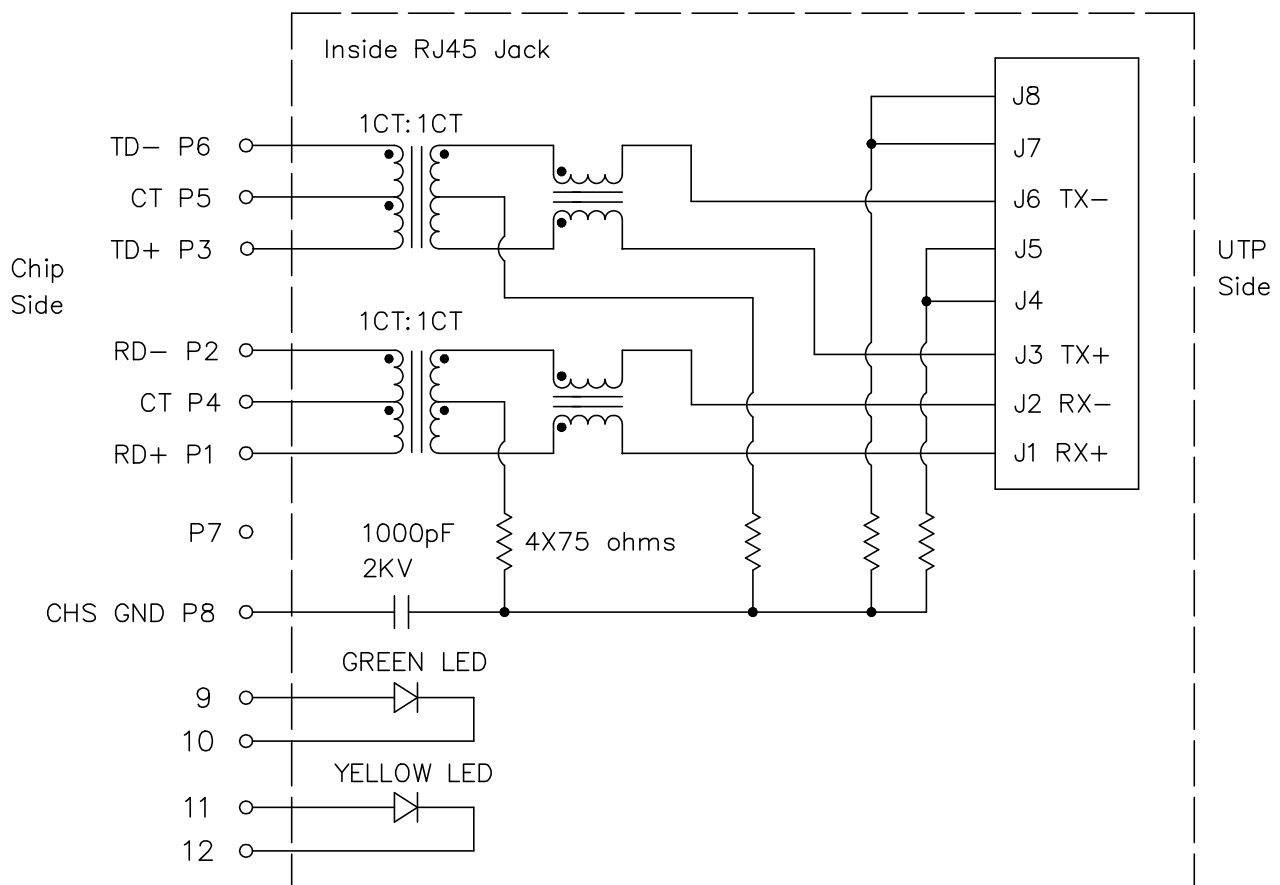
Inside RJ45 Jack

1CT:1CT

TD− P6
CT P5
TD+ P3

Chip Side

J8
J7
J6 TX−
J5
J4
J3 TX+
J2 RX−
J1 RX+

UTP Side

1CT:1CT

RD− P2
CT P4
RD+ P1

P7

1000pF
2KV

4X75 ohms

CHS GND P8

GREEN LED
9
10

YELLOW LED
11
12